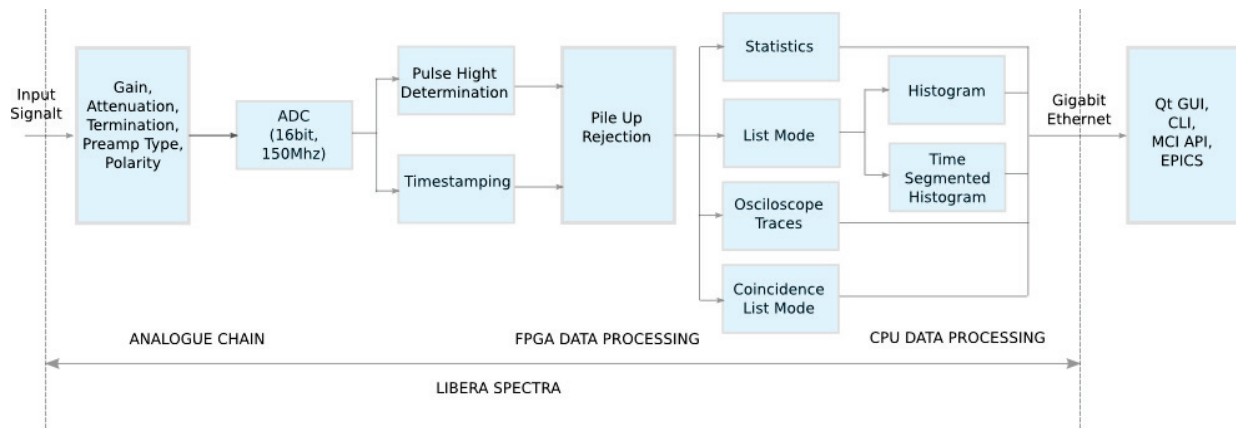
Input Signalt

Gain, Attenuation, Termination, Preamp Type, Polarity

ADC (16bit, 150Mhz)

Pulse Hight Determination

Timestamping

Pile Up Rejection

Statistics

List Mode

Histogram

Time Segmented Histogram

Osciloscope Traces

Coincidence List Mode

Gigabit Ethernet

Qt GUI, CLI, MCI API, EPICS

ANALOGUE CHAIN

FPGA DATA PROCESSING

CPU DATA PROCESSING

LIBERA SPECTRA